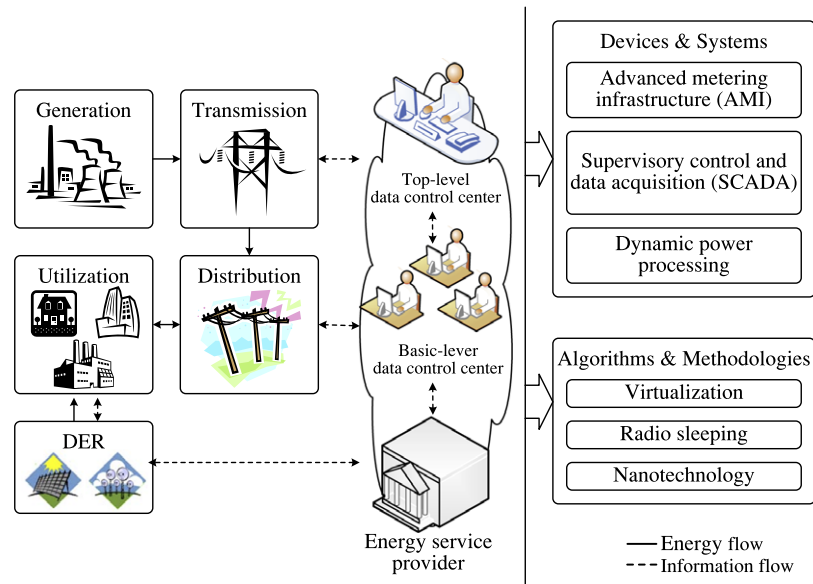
Generation

Transmission

Utilization

Distribution

DER

Top-level data control center

Basic-lever data control center

Energy service provider

Devices & Systems

Advanced metering infrastructure (AMI)

Supervisory control and data acquisition (SCADA)

Dynamic power processing

Algorithms & Methodologies

Virtualization

Radio sleeping

Nanotechnology

Energy flow

Information flow